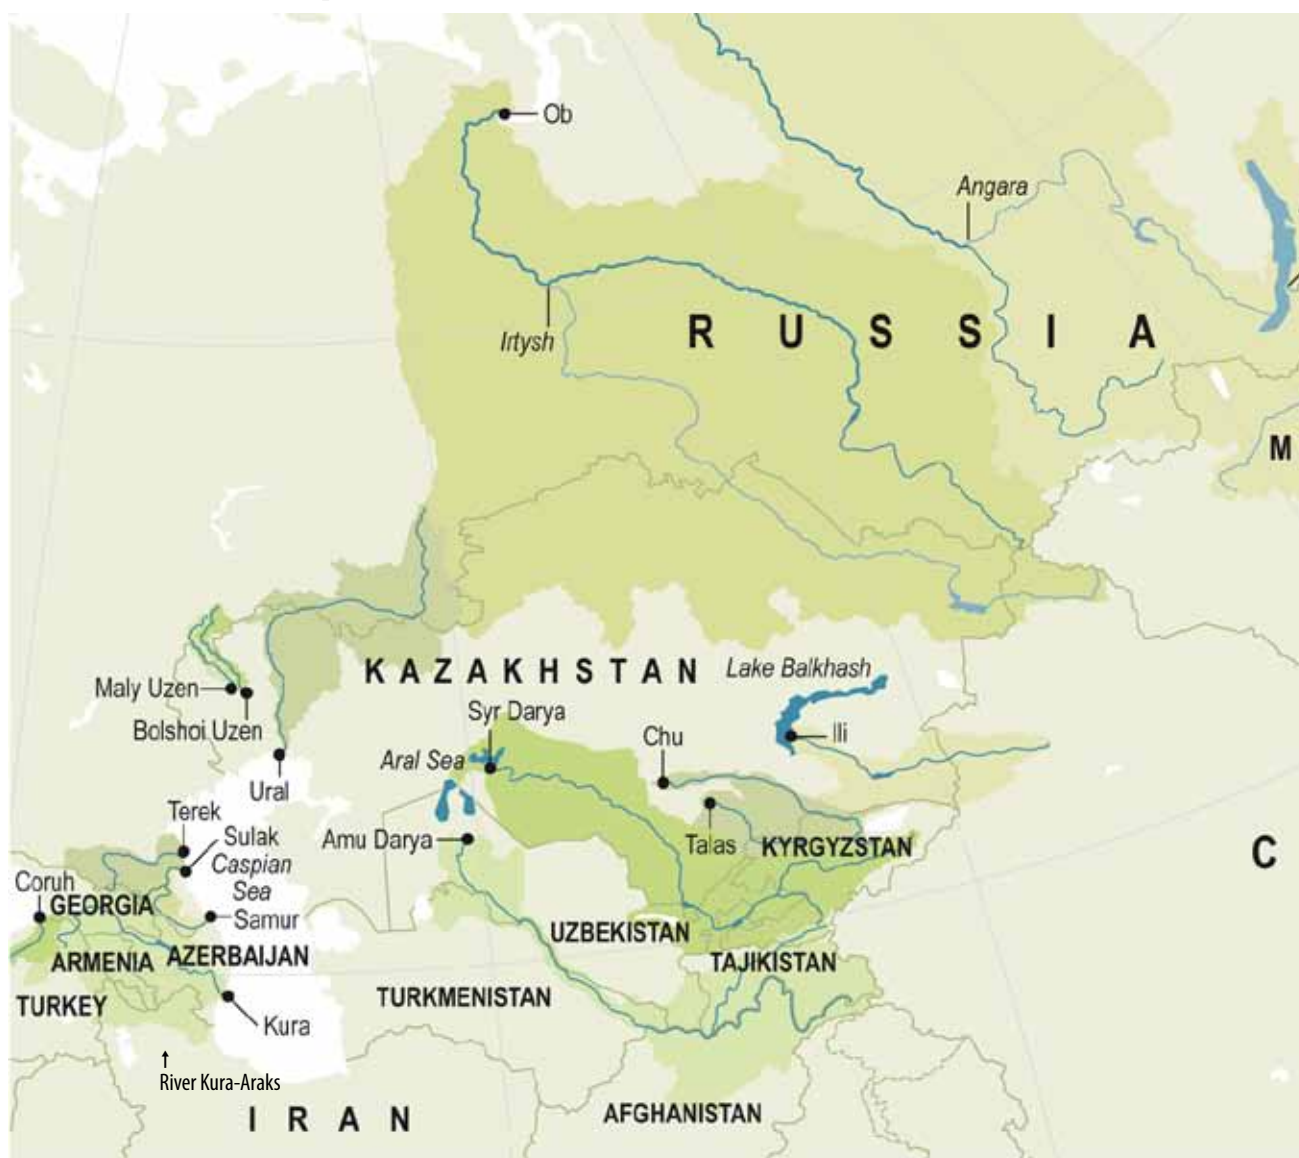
Ob

Angara

Irtysh

R U S S I A

M

KAZAKHSTAN

Lake Balkhash

Ili

Maly Uzen

Bolshoi Uzen

Ural

Syr Darya

Aral Sea

Chu

Talas

KYRGYZSTAN

C

Terek

Sulak

Caspian Sea

Amu Darya

Coruh

GEORGIA

Samur

ARMENIA

AZERBAIJAN

UZBEKISTAN

TAJIKISTAN

TURKEY

Kura

TURKMENISTAN

River Kura-Araks

I R A N

AFGHANISTAN